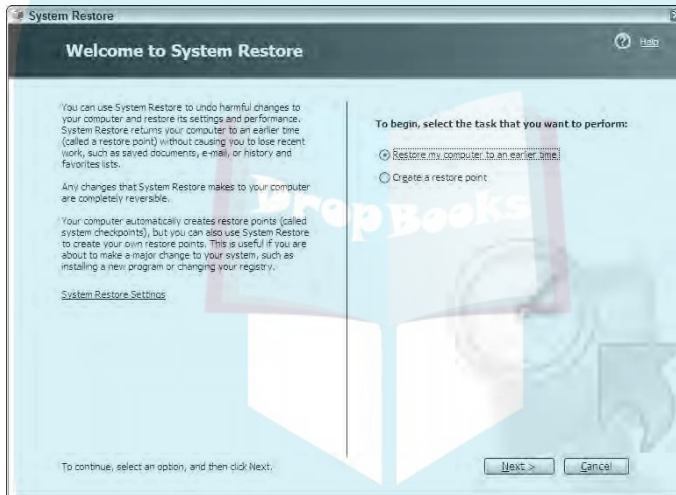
System Restore

Welcome to System Restore

Help

You can use System Restore to undo harmful changes to your computer and restore its settings and performance. System Restore returns your computer to an earlier time (called a restore point) without causing you to lose recent work, such as saved documents, e-mail, or history and favorites lists.

Any changes that System Restore makes to your computer are completely reversible.

Your computer automatically creates restore points (called system checkpoints), but you can also use System Restore to create your own restore points. This is useful if you are about to make a major change to your system, such as installing a new program or changing your registry.

System Restore Settings

To begin, select the task that you want to perform:

Restore my computer to an earlier time

Create a restore point

Drop Books

To continue, select an option, and then click Next.

Next >

Cancel